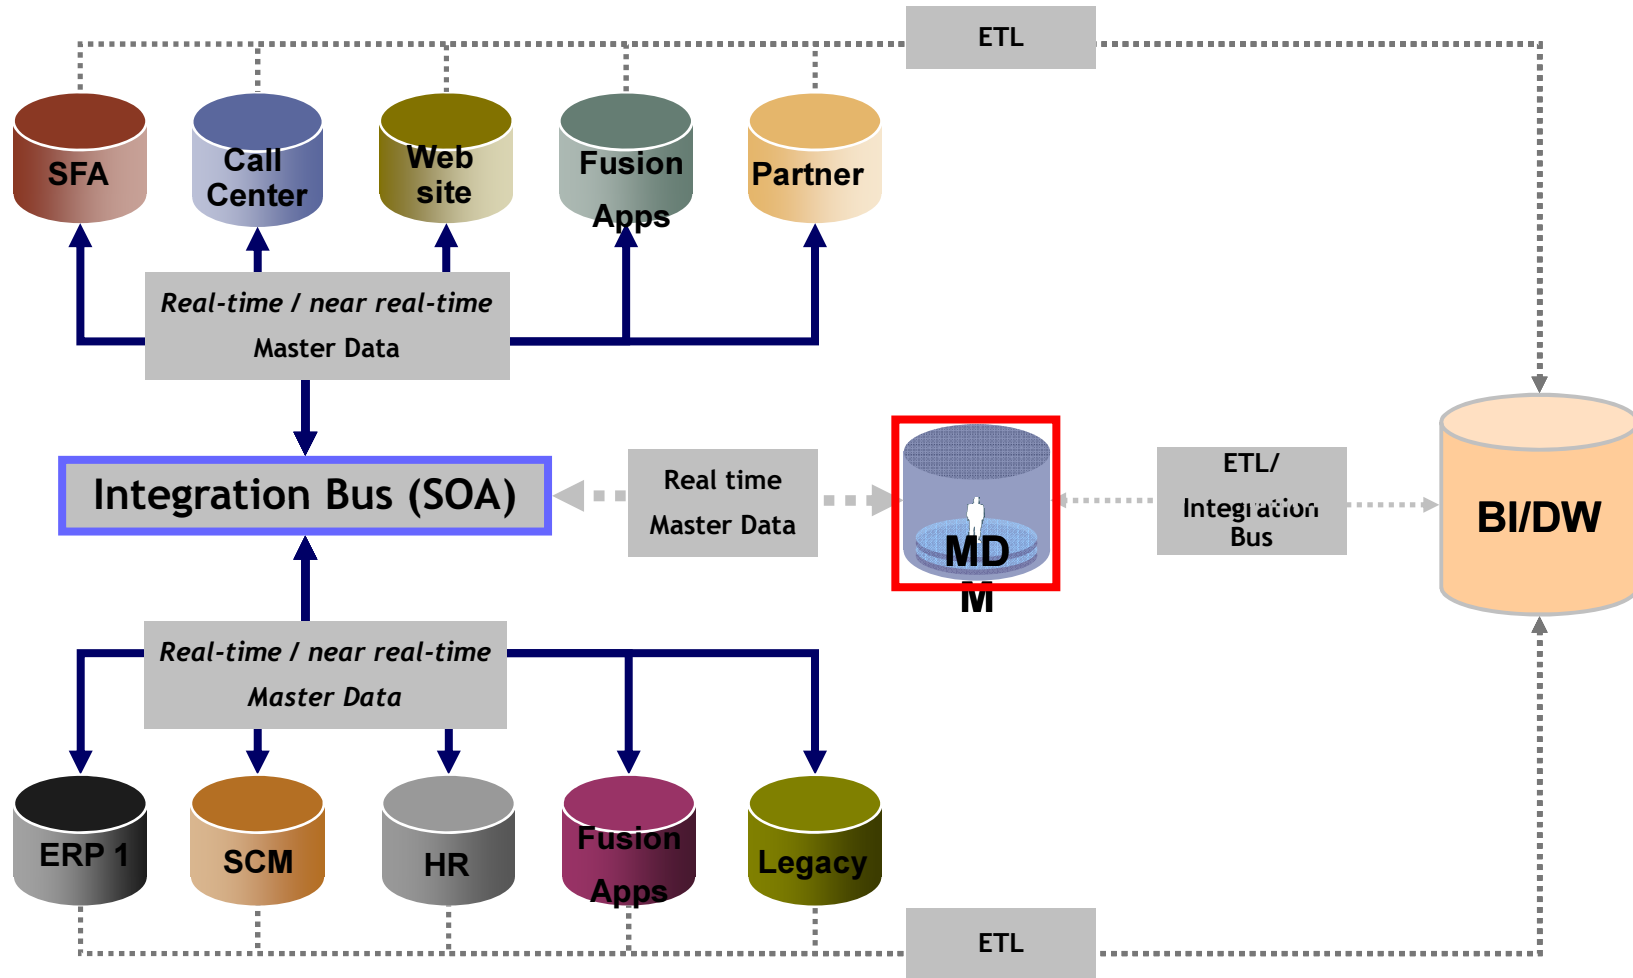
ETL

SFA

Call Center

Web site

Fusion Apps

Partner

Real-time / near real-time Master Data

Integration Bus (SOA)

Real time Master Data

MDM

ETL/ Integration Bus

BI/DW

Real-time / near real-time Master Data

ERP 1

SCM

HR

Fusion Apps

Legacy

ETL